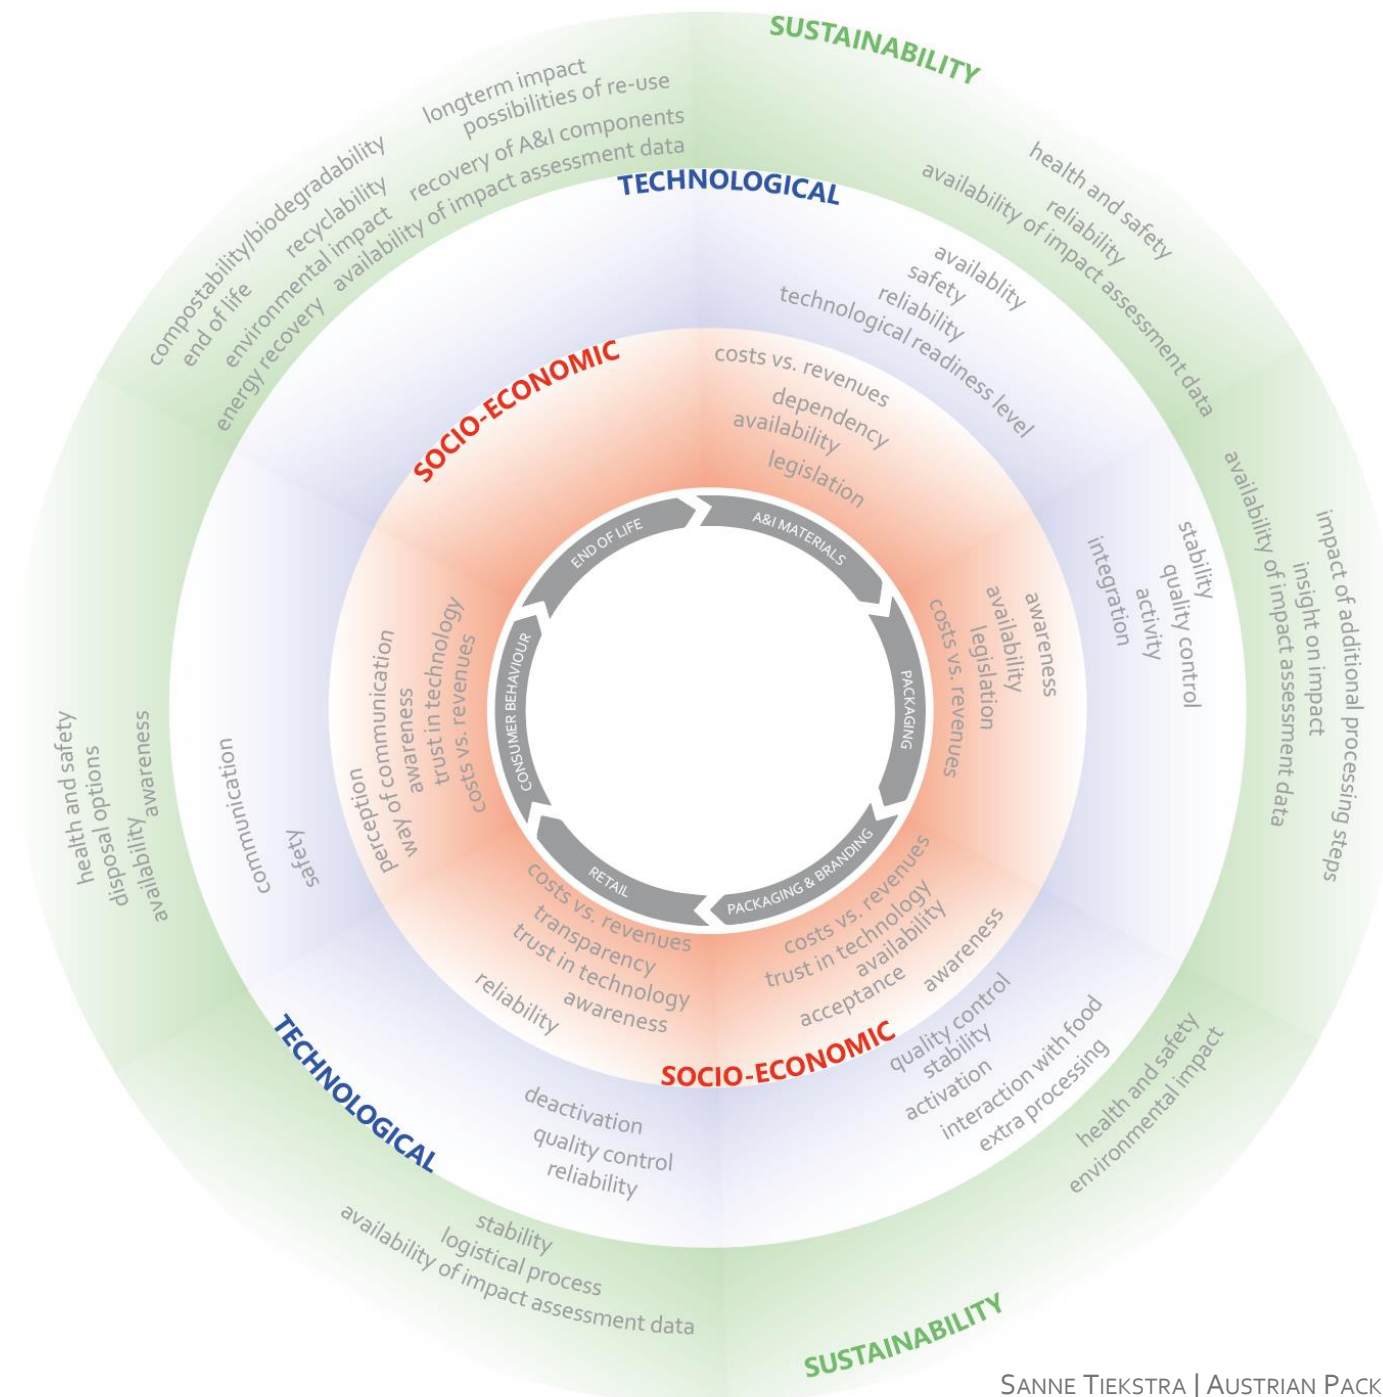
SUSTAINABILITY

longterm impact
possibilities of re-use
recovery of A&I components
availability of impact assessment data
compostability/biodegradability
recyclability
end of life
environmental impact
energy recovery

health and safety
reliability
availability of impact assessment data

TECHNOLOGICAL

availablity
safety
reliability
technological readiness level

SOCIO-ECONOMIC

costs vs. revenues
dependency
availability
legislation

END OF LIFE
A&I MATERIALS
PACKAGING
PACKAGING & BRANDING
RETAIL
CONSUMER BEHAVIOUR

awareness
availability
legislation
costs vs. revenues

integration

stability
quality control
activity

availability of impact assessment data

impact of additional processing steps
insight on impact

perception
way of communication
awareness
trust in technology
costs vs. revenues

communication
safety

health and safety
disposal options
availability
awareness

costs vs. revenues
transparency
trust in technology
awareness
reliability

costs vs. revenues
trust in technology
availability
acceptance
awareness

SOCIO-ECONOMIC

quality control
stability
activation
interaction with food
extra processing

health and safety
environmental impact

TECHNOLOGICAL

deactivation
quality control
reliability

stability
logistical process
availability of impact assessment data

SUSTAINABILITY

SANNE TIEKSTRA | AUSTRIAN PACK